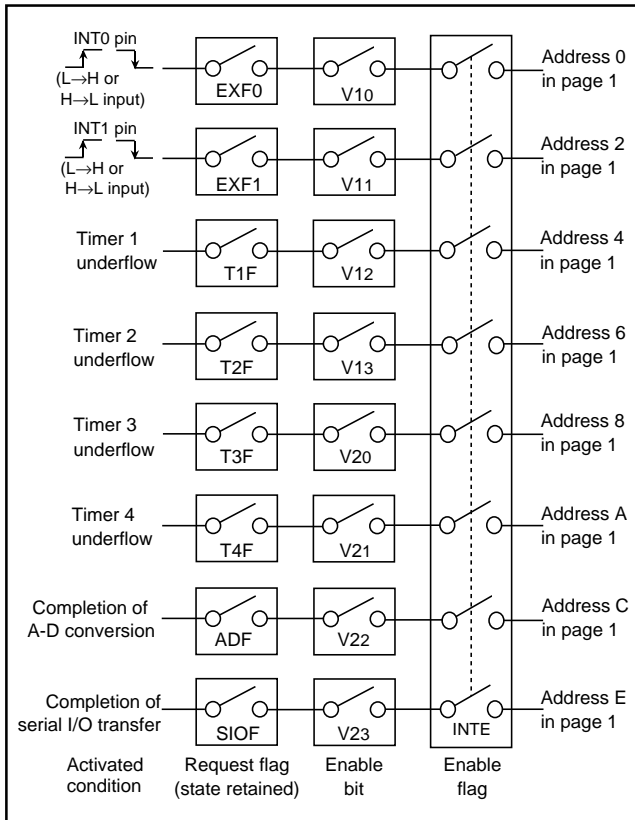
INT0 pin
(L→H or H→L input)
EXF0
V10
Address 0 in page 1

INT1 pin
(L→H or H→L input)
EXF1
V11
Address 2 in page 1

Timer 1 underflow
T1F
V12
Address 4 in page 1

Timer 2 underflow
T2F
V13
Address 6 in page 1

Timer 3 underflow
T3F
V20
Address 8 in page 1

Timer 4 underflow
T4F
V21
Address A in page 1

Completion of A-D conversion
ADF
V22
Address C in page 1

Completion of serial I/O transfer
SIOF
V23
INTE
Address E in page 1

Activated condition
Request flag (state retained)
Enable bit
Enable flag